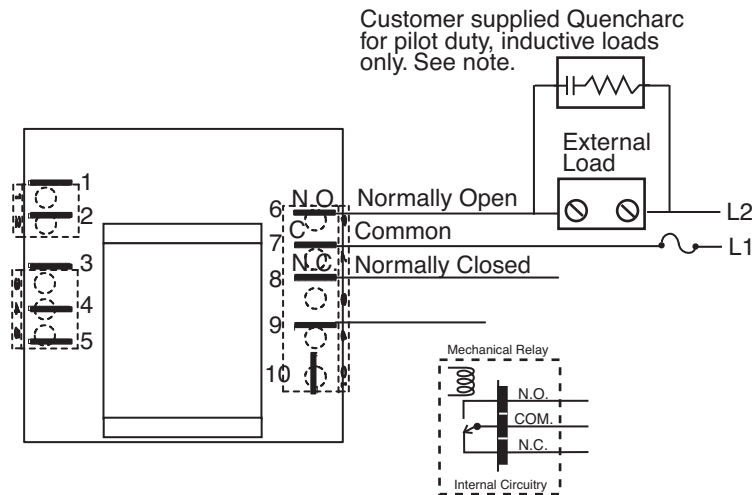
Customer supplied Quencharc for pilot duty, inductive loads only. See note.

External Load

1
2
3
4
5

6 N.O. Normally Open
7 C Common
8 N.C. Normally Closed
9
10

L2
L1

Mechanical Relay
N.O.
COM.
N.C.
Internal Circuitry